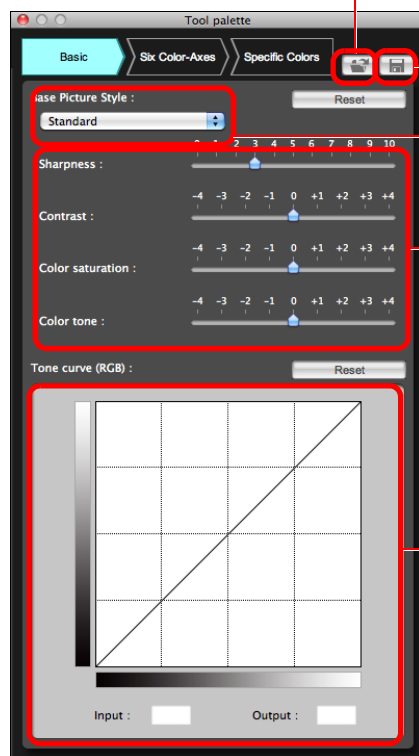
Tool palette

Basic

Six Color-Axes

Specific Colors

ase Picture Style :

Reset

Standard

0 1 2 3 4 5 6 7 8 9 10

Sharpness :

−4 −3 −2 −1 0 +1 +2 +3 +4

Contrast :

−4 −3 −2 −1 0 +1 +2 +3 +4

Color saturation :

−4 −3 −2 −1 0 +1 +2 +3 +4

Color tone :

Tone curve (RGB) :

Reset

Input :

Output :